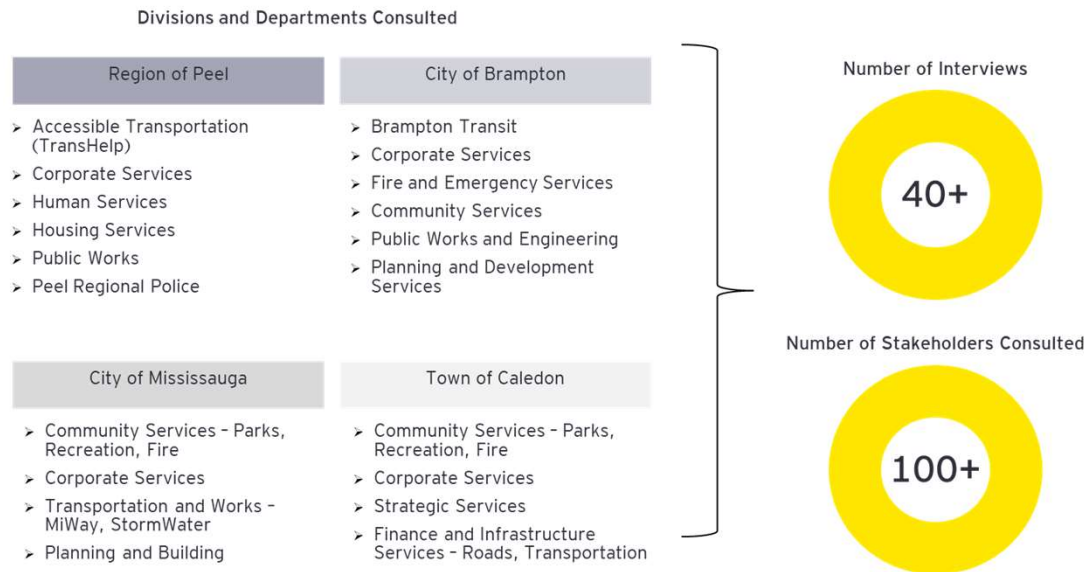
Divisions and Departments Consulted

Region of Peel

- Accessible Transportation (TransHelp)
- Corporate Services
- Human Services
- Housing Services
- Public Works
- Peel Regional Police

City of Brampton

- Brampton Transit
- Corporate Services
- Fire and Emergency Services
- Community Services
- Public Works and Engineering
- Planning and Development Services

City of Mississauga

- Community Services – Parks, Recreation, Fire
- Corporate Services
- Transportation and Works – MiWay, StormWater
- Planning and Building

Town of Caledon

- Community Services – Parks, Recreation, Fire
- Corporate Services
- Strategic Services
- Finance and Infrastructure Services – Roads, Transportation

Number of Interviews

40+

Number of Stakeholders Consulted

100+